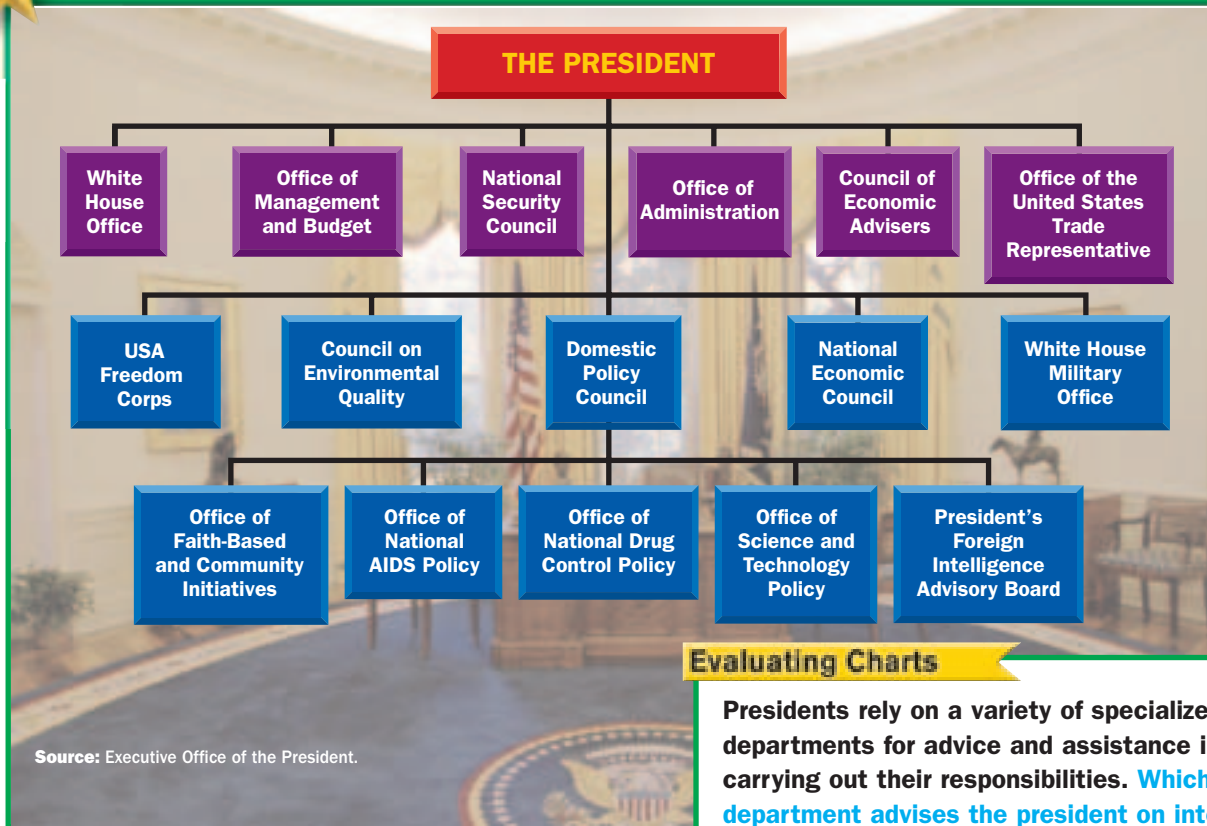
THE PRESIDENT

White House Office

Office of Management and Budget

National Security Council

Office of Administration

Council of Economic Advisers

Office of the United States Trade Representative

USA Freedom Corps

Council on Environmental Quality

Domestic Policy Council

National Economic Council

White House Military Office

Office of Faith-Based and Community Initiatives

Office of National AIDS Policy

Office of National Drug Control Policy

Office of Science and Technology Policy

President's Foreign Intelligence Advisory Board

Evaluating Charts

Presidents rely on a variety of specialize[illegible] departments for advice and assistance i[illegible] carrying out their responsibilities. Which department advises the president on int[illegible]

Source: Executive Office of the President.